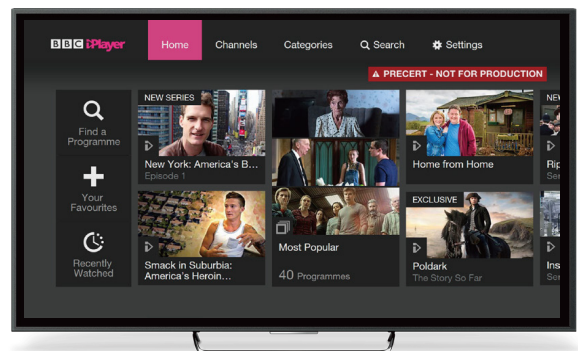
BBC iPlayer

Home Channels Categories Search Settings

PRECERT - NOT FOR PRODUCTION

Find a Programme

Your Favourites

Recently Watched

NEW SERIES

New York: America's B...
Episode 1

Smack in Suburbia: America's Heroin...

Most Popular
40 Programmes

Home from Home

EXCLUSIVE

Poldark
The Story So Far

NE

Rip
Ser

Ins
Ser